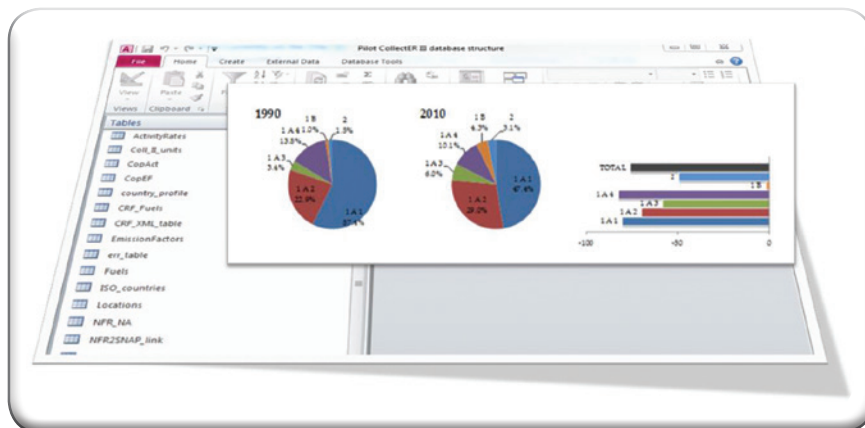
Pilot CollectER III database structure

File Home Create External Data Database Tools

View Paste

Views Clipboard

Tables

ActivityRates

Coll_II_units

CopAct

CopEF

country_profile

CRF_Fuels

CRF_XML_table

EmissionFactors

err_table

Fuels

ISO_countries

Locations

NFR_NA

NFR2SNAP_link

1990

1 B 1.0%

2 1.3%

1 A 4 13.8%

1 A 3 5.6%

1 A 2 22.0%

1 A 1 57.4%

2010

1 B 6.3%

2 3.1%

1 A 4 10.1%

1 A 3 6.0%

1 A 2 29.0%

1 A 1 47.4%

TOTAL

2

1 B

1 A 4

1 A 3

1 A 2

1 A 1

-100

-50

0